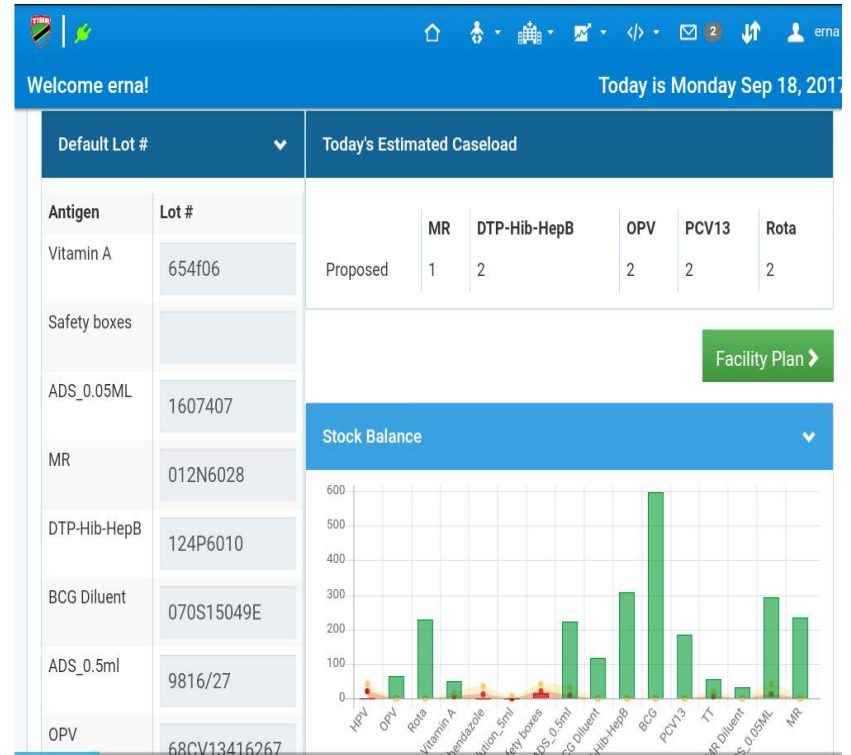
TIMR

2 erna

Welcome erna!

Today is Monday Sep 18, 2017

Default Lot #

| Antigen | Lot # |
|---|---|
| Vitamin A | 654f06 |
| Safety boxes | |
| ADS_0.05ML | 1607407 |
| MR | 012N6028 |
| DTP-Hib-HepB | 124P6010 |
| BCG Diluent | 070S15049E |
| ADS_0.5ml | 9816/27 |
| OPV | 68CV13416267 |

Today's Estimated Caseload

| | MR | DTP-Hib-HepB | OPV | PCV13 | Rota |
|---|---|---|---|---|---|
| Proposed | 1 | 2 | 2 | 2 | 2 |

Facility Plan

Stock Balance

600
500
400
300
200
100
0

HPV
OPV
Rota
Vitamin A
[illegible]bendazole
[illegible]ution_5ml
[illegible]fety boxes
ADS_0.5ml
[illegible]G Diluent
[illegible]Hib-HepB
BCG
PCV13
TT
MR Diluent
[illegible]S_0.05ML
MR